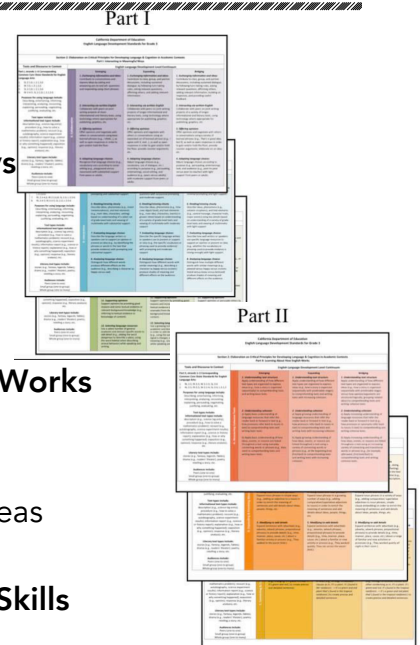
Part I

California Department of Education
English Language Development Standards for Grade 3

rs

Works

eas

Skills

Part II

California Department of Education
English Language Development Standards for Grade 3